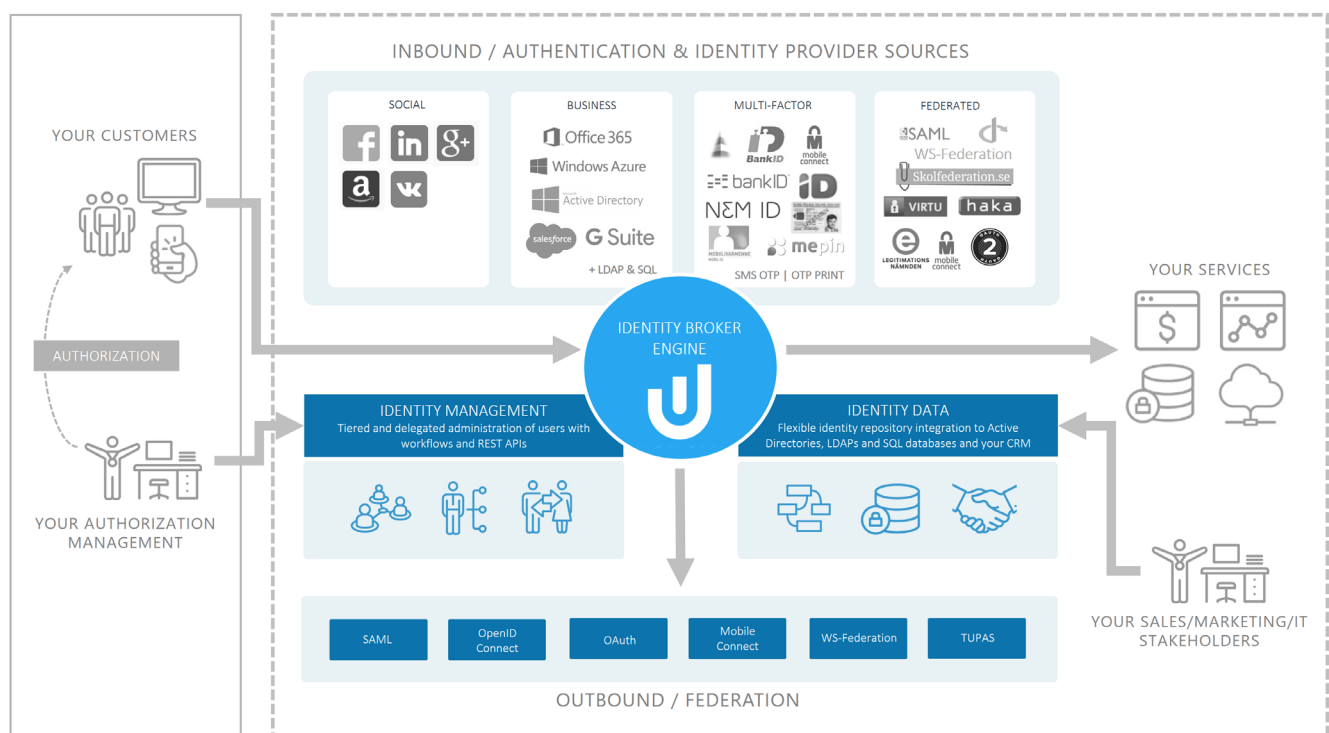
INBOUND / AUTHENTICATION & IDENTITY PROVIDER SOURCES

SOCIAL

BUSINESS

Office 365
Windows Azure
Active Directory
salesforce
G Suite
+ LDAP & SQL

MULTI-FACTOR

BankID
mobile connect
bankID
iD
NEM ID
mepin
SMS OTP | OTP PRINT

FEDERATED

SAML
WS-Federation
Skolfederation.se
VIRTU
haka
LEGITIMATIONS NÄMNDEN
mobile connect

YOUR CUSTOMERS

AUTHORIZATION

YOUR AUTHORIZATION MANAGEMENT

IDENTITY BROKER ENGINE

YOUR SERVICES

IDENTITY MANAGEMENT
Tiered and delegated administration of users with workflows and REST APIs

IDENTITY DATA
Flexible identity repository integration to Active Directories, LDAPs and SQL databases and your CRM

YOUR SALES/MARKETING/IT STAKEHOLDERS

SAML
OpenID Connect
OAuth
Mobile Connect
WS-Federation
TUPAS

OUTBOUND / FEDERATION